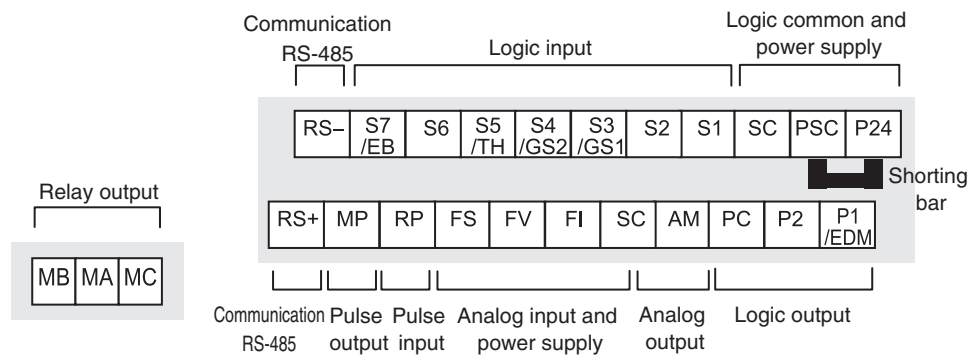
Communication RS-485

Logic input

Logic common and power supply

| RS– | S7 /EB | S6 | S5 /TH | S4 /GS2 | S3 /GS1 | S2 | S1 | SC | PSC | P24 |
|---|---|---|---|---|---|---|---|---|---|---|

Shorting bar

Relay output

| MB | MA | MC |
|---|---|---|

| RS+ | MP | RP | FS | FV | FI | SC | AM | PC | P2 | P1 /EDM |
|---|---|---|---|---|---|---|---|---|---|---|

Communication RS-485

Pulse output

Pulse input

Analog input and power supply

Analog output

Logic output